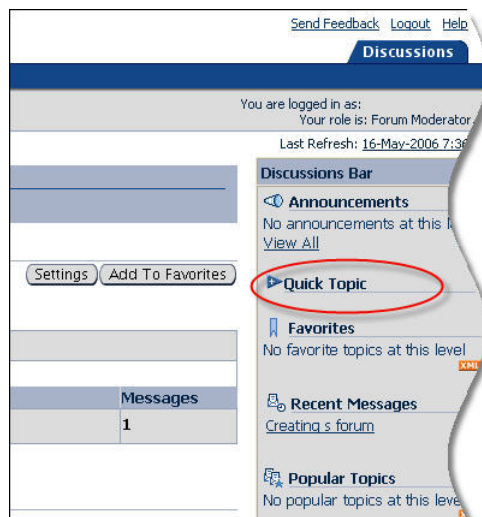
Send Feedback Logout Help

Discussions

You are logged in as:
Your role is: Forum Moderator

Last Refresh: 16-May-2006 7:3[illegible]

Settings Add To Favorites

| Messages |
|---|
| 1 |

Discussions Bar

Announcements
No announcements at this l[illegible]
View All

Quick Topic

Favorites
No favorite topics at this level
XML

Recent Messages
Creating s forum

Popular Topics
No popular topics at this leve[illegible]